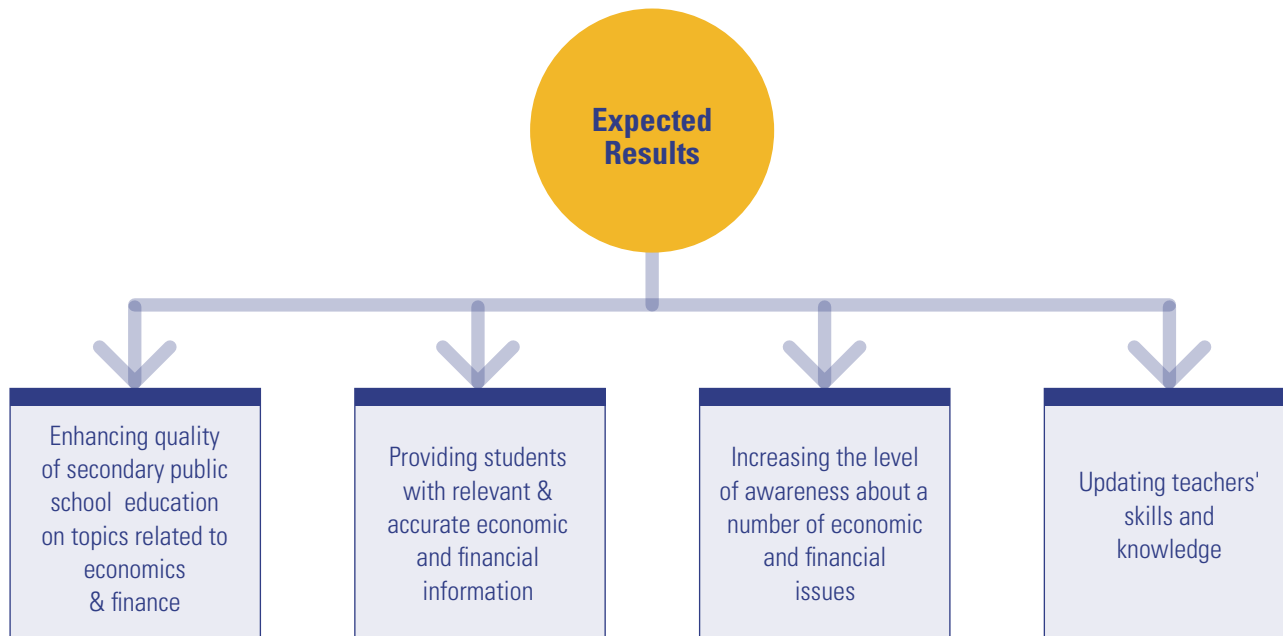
Expected Results

Enhancing quality of secondary public school education on topics related to economics & finance

Providing students with relevant & accurate economic and financial information

Increasing the level of awareness about a number of economic and financial issues

Updating teachers' skills and knowledge